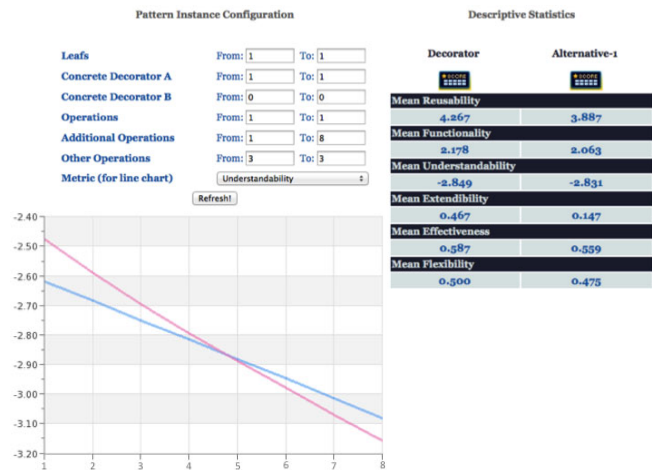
Pattern Instance Configuration

| | | |
|---|---|---|
| Leafs | From: 1 | To: 1 |
| Concrete Decorator A | From: 1 | To: 1 |
| Concrete Decorator B | From: 0 | To: 0 |
| Operations | From: 1 | To: 1 |
| Additional Operations | From: 1 | To: 8 |
| Other Operations | From: 3 | To: 3 |
| Metric (for line chart) | Understandability | |

Refresh!

-2.40
-2.50
-2.60
-2.70
-2.80
-2.90
-3.00
-3.10

1 2 3 4 5 6 7 8

Descriptive Statistics

| Decorator | Alternative-1 |
|---|---|
| SCORE | SCORE |
| Mean Reusability | |
| 4.267 | 3.887 |
| Mean Functionality | |
| 2.178 | 2.063 |
| Mean Understandability | |
| -2.849 | -2.831 |
| Mean Extendibility | |
| 0.467 | 0.147 |
| Mean Effectiveness | |
| 0.587 | 0.559 |
| Mean Flexibility | |
| 0.500 | 0.475 |